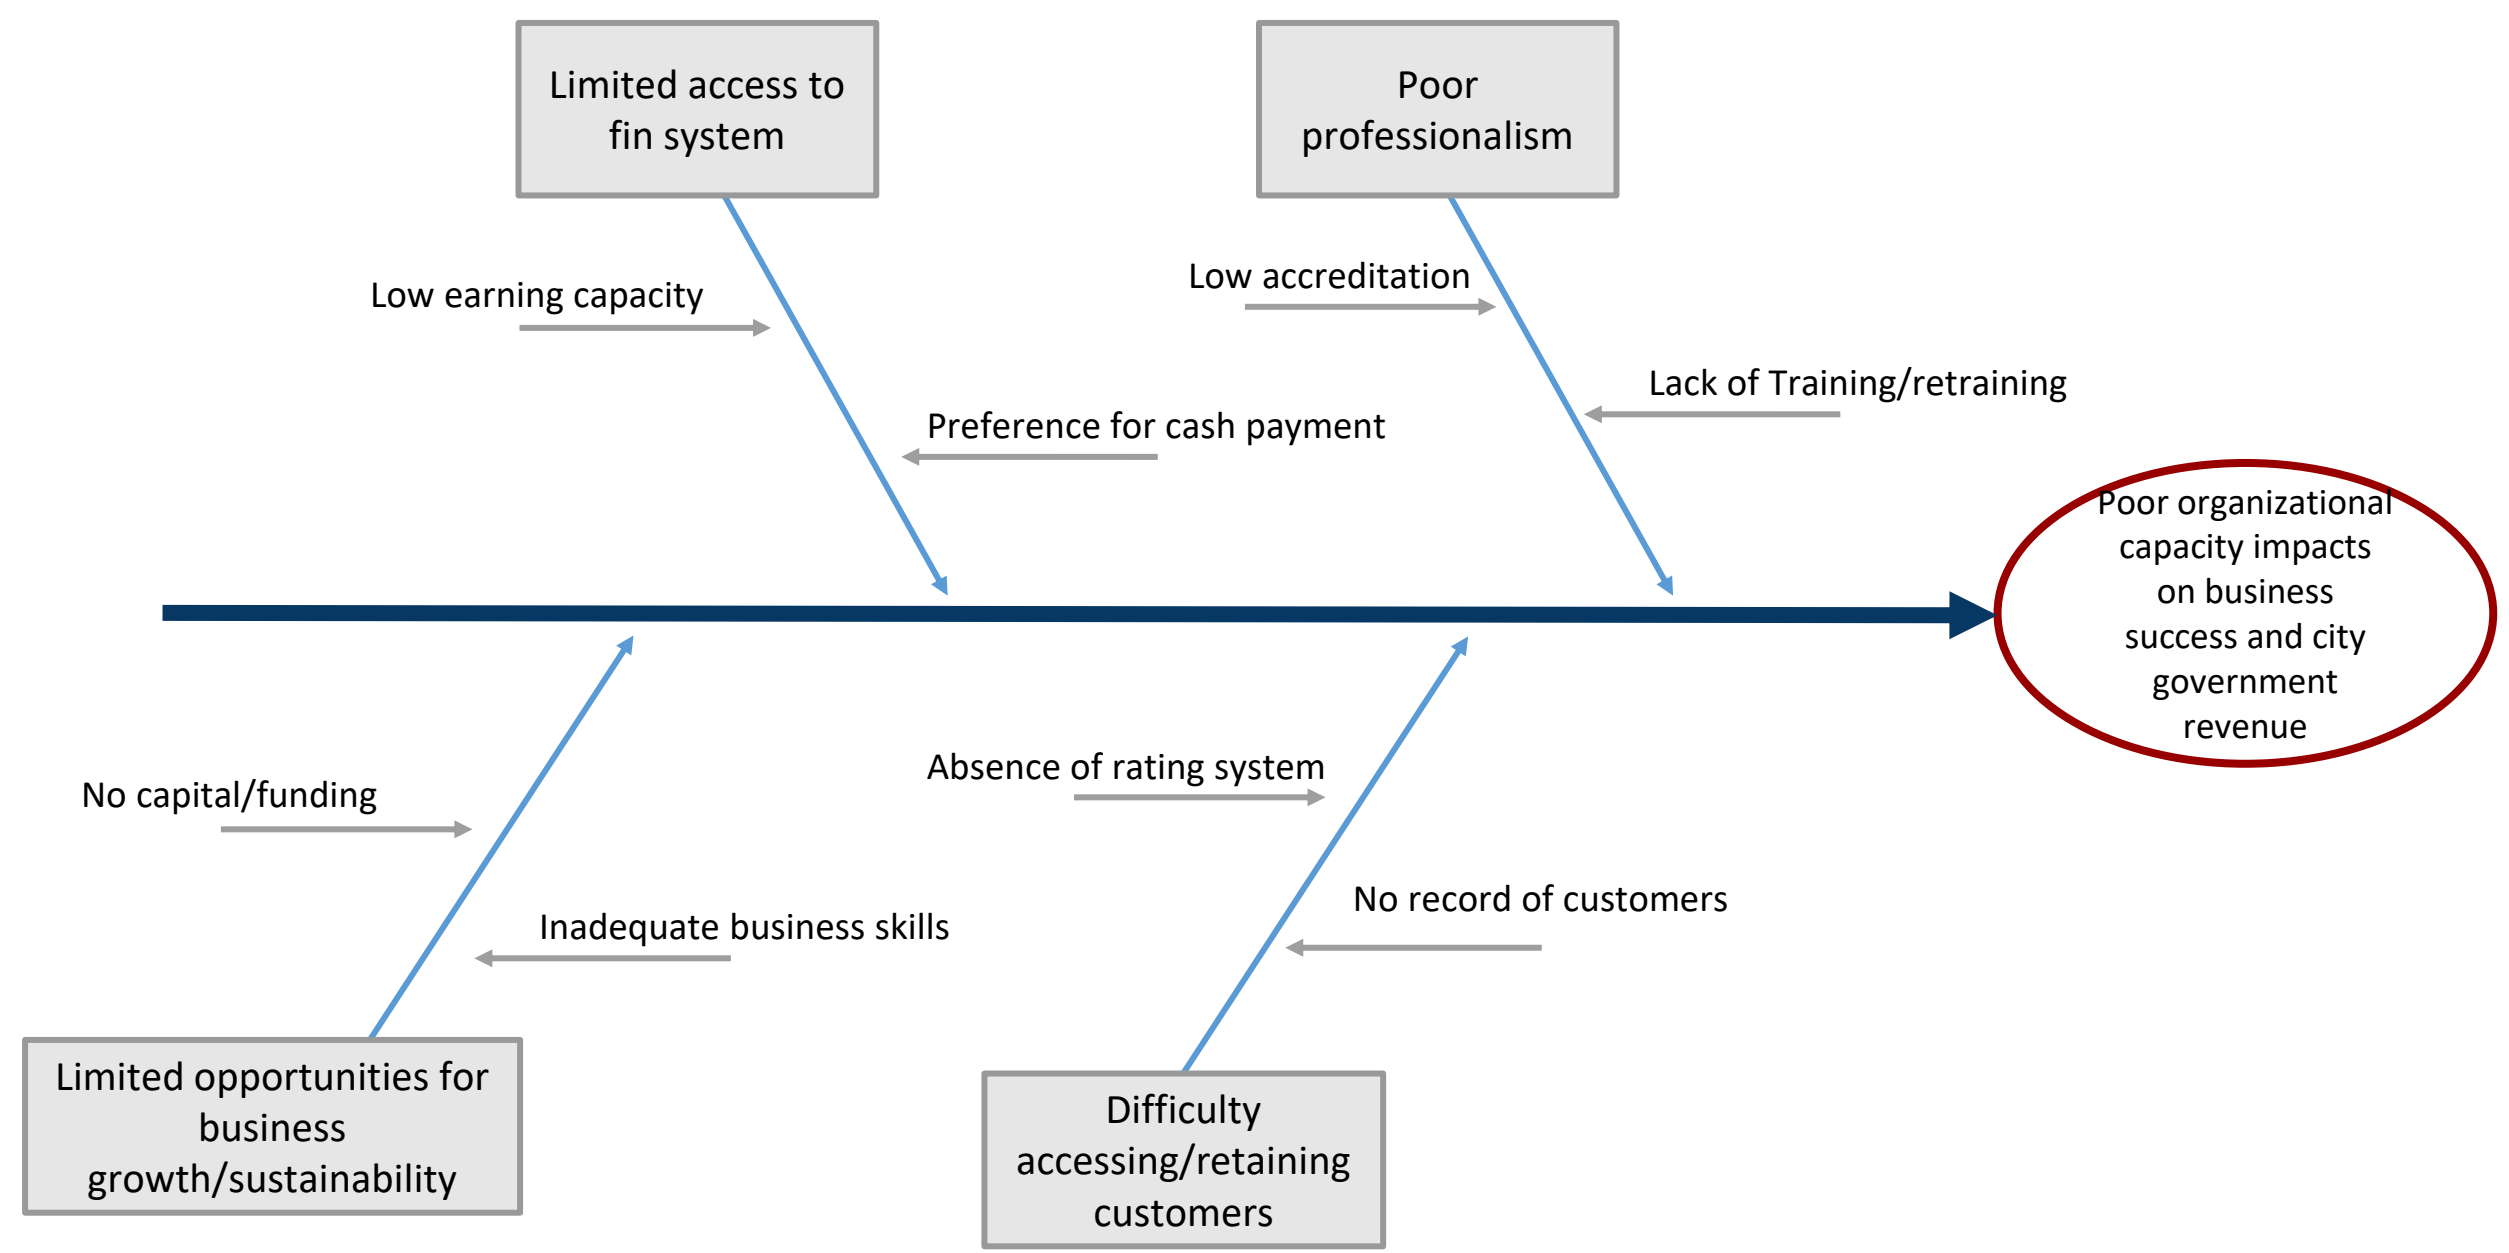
Limited access to fin system

Poor professionalism

Low earning capacity

Preference for cash payment

Low accreditation

Lack of Training/retraining

Poor organizational capacity impacts on business success and city government revenue

No capital/funding

Inadequate business skills

Absence of rating system

No record of customers

Limited opportunities for business growth/sustainability

Difficulty accessing/retaining customers